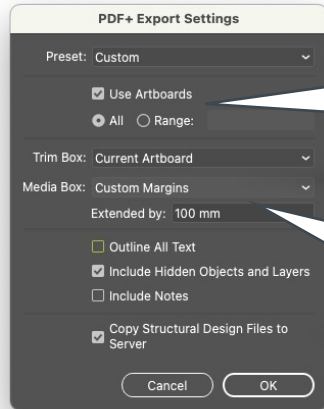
PDF+ Export Settings

Preset: Custom

Use Artboards

All Range:

Trim Box: Current Artboard

Media Box: Custom Margins

Extended by: 100 mm

Outline All Text

Include Hidden Objects and Layers

Include Notes

Copy Structural Design Files to Server

Cancel

OK